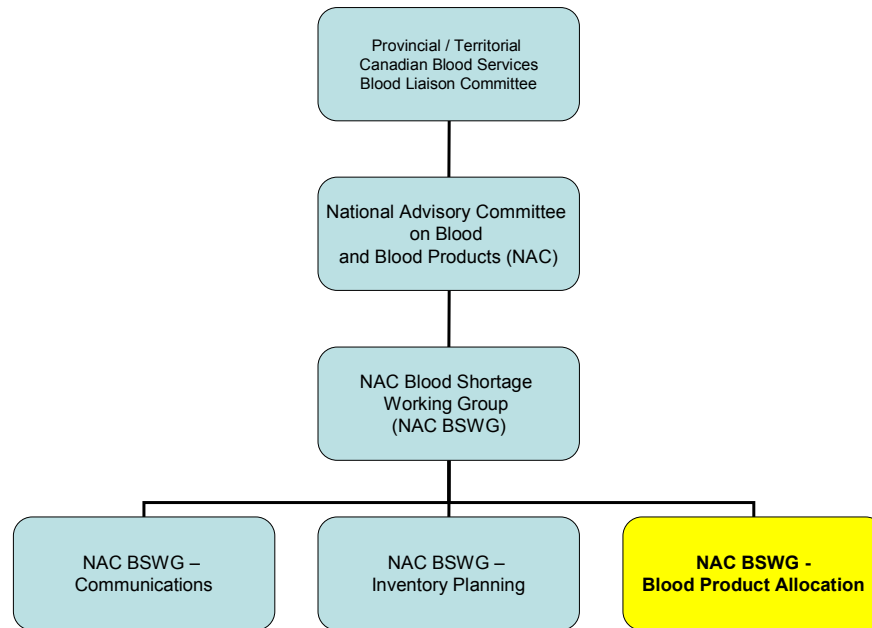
Provincial / Territorial
Canadian Blood Services
Blood Liaison Committee

National Advisory Committee on Blood and Blood Products (NAC)

NAC Blood Shortage Working Group (NAC BSWG)

NAC BSWG – Communications

NAC BSWG – Inventory Planning

NAC BSWG - Blood Product Allocation